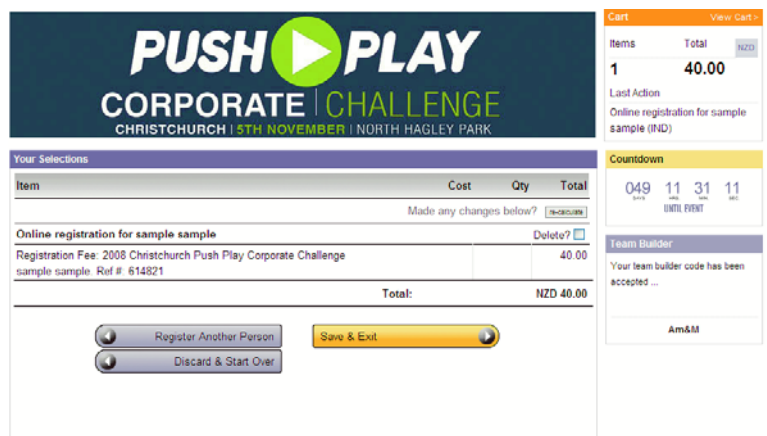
PUSH PLAY
CORPORATE | CHALLENGE
CHRISTCHURCH | 5TH NOVEMBER | NORTH HAGLEY PARK

Cart
View Cart >

| Items | Total | NZD |
|---|---|---|
| 1 | 40.00 | |

Last Action
Online registration for sample sample (IND)

Your Selections

| Item | Cost | Qty | Total |
|---|---|---|---|
| Made any changes below? re-calculate | | | |
| Online registration for sample sample | | | Delete? |
| Registration Fee: 2008 Christchurch Push Play Corporate Challenge sample sample. Ref #: 614821 | | | 40.00 |
| Total: | | | NZD 40.00 |

Register Another Person
Save & Exit
Discard & Start Over

Countdown
049 DAYS 11 HRS 31 MIN 11 SEC
UNTIL EVENT

Team Builder
Your team builder code has been accepted ...
Am&M